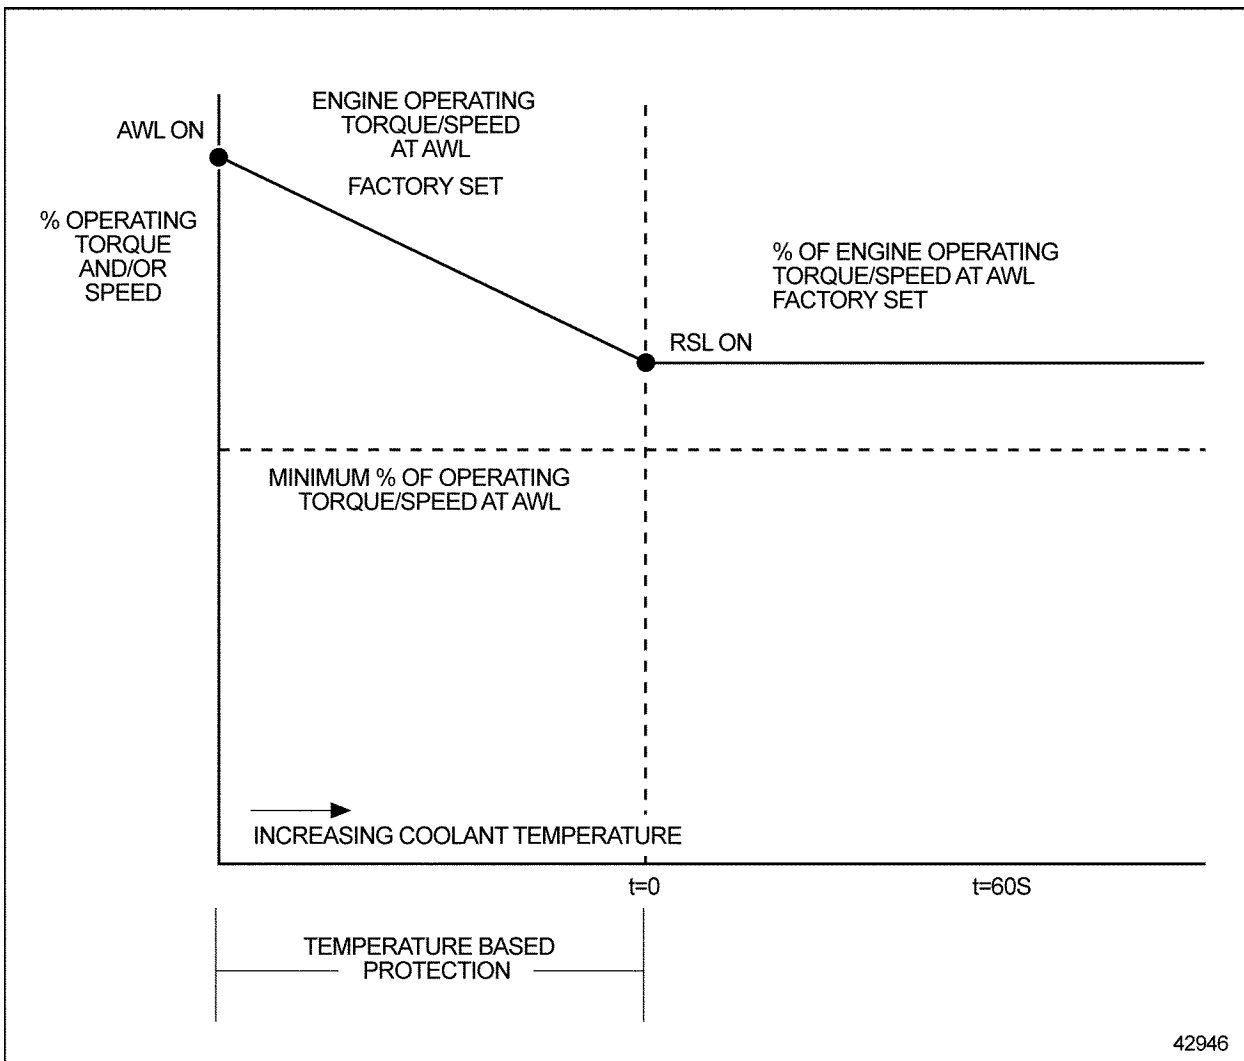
AWL ON

% OPERATING TORQUE AND/OR SPEED

ENGINE OPERATING TORQUE/SPEED AT AWL

FACTORY SET

% OF ENGINE OPERATING TORQUE/SPEED AT AWL FACTORY SET

RSL ON

MINIMUM % OF OPERATING TORQUE/SPEED AT AWL

INCREASING COOLANT TEMPERATURE

t=0

t=60S

TEMPERATURE BASED PROTECTION

42946